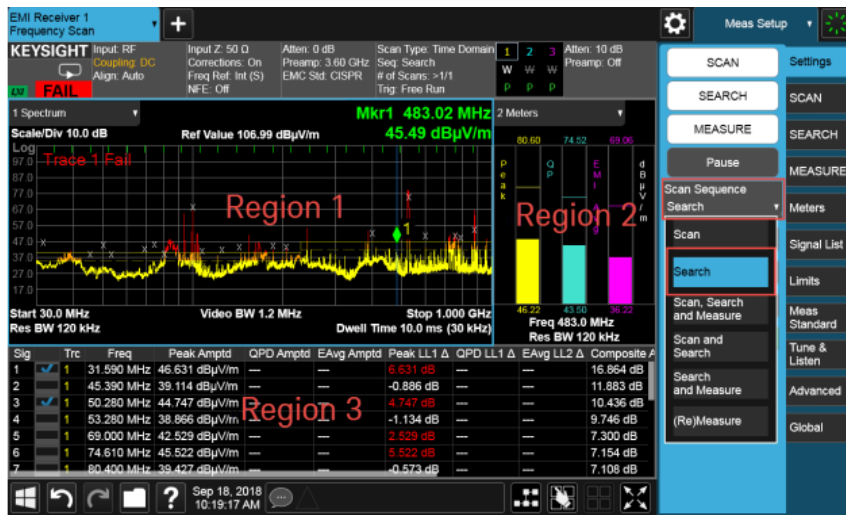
EMI Receiver 1
Frequency Scan

Meas Setup

KEYSIGHT Input: RF
Coupling: DC
Align: Auto
FAIL

Input Z: 50 Ω
Corrections: On
Freq Ref: Int (S)
NFE: Off

Atten: 0 dB
Preamp: 3.60 GHz
EMC Std: CISPR

Scan Type: Time Domain
Seq: Search
# of Scans: >1/1
Trig: Free Run

1 2 3
W W W
P P P

Atten: 10 dB
Preamp: Off

1 Spectrum

Mkr1 483.02 MHz
45.49 dBµV/m

Scale/Div 10.0 dB
Ref Value 106.99 dBµV/m

Log
97.0
87.0
77.0
67.0
57.0
47.0
37.0
27.0
17.0

Trace 1 Fail

Region 1

Start 30.0 MHz
Res BW 120 kHz
Video BW 1.2 MHz
Stop 1.000 GHz
Dwell Time 10.0 ms (30 kHz)

2 Meters

80.60 74.52 69.06

Peak
QP
EMI Avg
dBµV/m

Region 2

46.22 43.50 36.22
Freq 483.0 MHz
Res BW 120 kHz

| Sig | Trc | Freq | Peak Amptd | QPD Amptd | EAvg Amptd | Peak LL1 Δ | QPD LL1 Δ | EAvg LL2 Δ | Composite Δ |
|---|---|---|---|---|---|---|---|---|---|
| 1 | 1 | 31.590 MHz | 46.631 dBµV/m | — | — | 6.631 dB | — | — | 16.864 dB |
| 2 | 1 | 45.390 MHz | 39.114 dBµV/m | — | — | -0.886 dB | — | — | 11.883 dB |
| 3 | 1 | 50.280 MHz | 44.747 dBµV/m | — | — | 4.747 dB | — | — | 10.436 dB |
| 4 | 1 | 53.280 MHz | 38.866 dBµV/m | — | — | -1.134 dB | — | — | 9.746 dB |
| 5 | 1 | 69.000 MHz | 42.529 dBµV/m | — | — | 2.529 dB | — | — | 7.300 dB |
| 6 | 1 | 74.610 MHz | 45.522 dBµV/m | — | — | 5.522 dB | — | — | 7.154 dB |
| 7 | 1 | 80.400 MHz | 39.427 dBµV/m | — | — | -0.573 dB | — | — | 7.108 dB |

Region 3

SCAN
SEARCH
MEASURE
Pause
Scan Sequence
Search
Scan
Search
Scan, Search and Measure
Scan and Search
Search and Measure
(Re)Measure

Settings
SCAN
SEARCH
MEASURE
Meters
Signal List
Limits
Meas Standard
Tune & Listen
Advanced
Global

Sep 18, 2018
10:19:17 AM